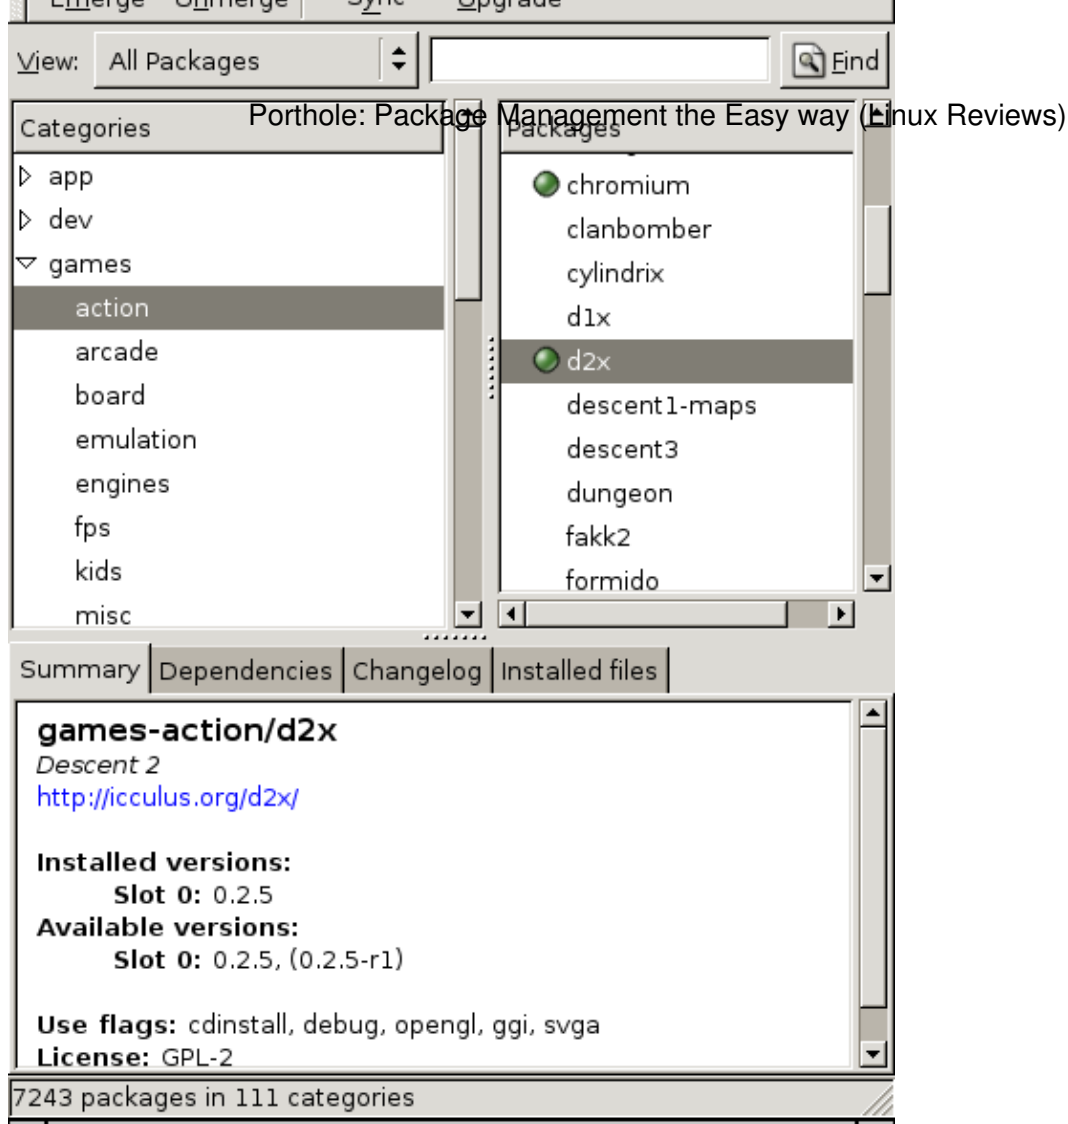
Emerge Unmerge Sync Upgrade

View: All Packages Find

Categories

Porthole: Package Management the Easy way (Linux Reviews)

Packages

app
dev
games
action
arcade
board
emulation
engines
fps
kids
misc

chromium
clanbomber
cylindrix
d1x
d2x
descent1-maps
descent3
dungeon
fakk2
formido

Summary | Dependencies | Changelog | Installed files

**games-action/d2x**
*Descent 2*
http://icculus.org/d2x/

**Installed versions:**
**Slot 0:** 0.2.5
**Available versions:**
**Slot 0:** 0.2.5, (0.2.5-r1)

**Use flags:** cdinstall, debug, opengl, ggi, svga
**License:** GPL-2

7243 packages in 111 categories